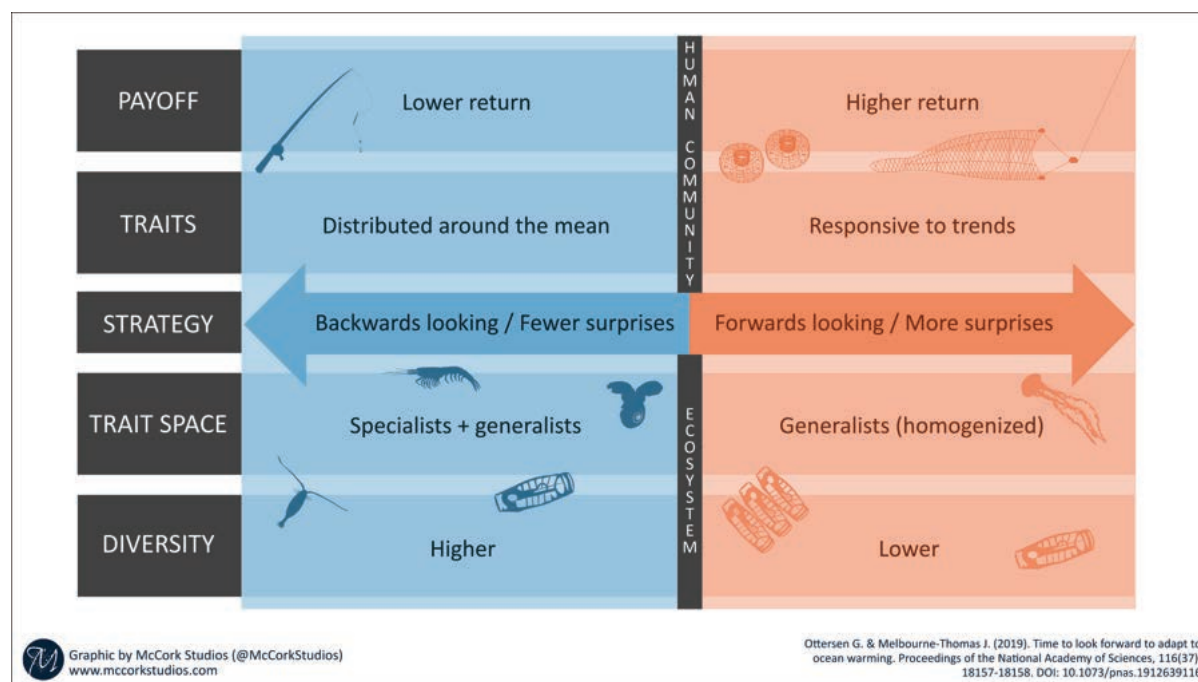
PAYOFF

Lower return

HUMAN COMMUNITY

Higher return

TRAITS

Distributed around the mean

Responsive to trends

STRATEGY

Backwards looking / Fewer surprises

Forwards looking / More surprises

TRAIT SPACE

Specialists + generalists

ECOSYSTEM

Generalists (homogenized)

DIVERSITY

Higher

Lower

Graphic by McCork Studios (@McCorkStudios)
www.mccorkstudios.com

Ottersen G. & Melbourne-Thomas J. (2019). Time to look forward to adapt to ocean warming. Proceedings of the National Academy of Sciences, 116(37) 18157-18158. DOI: 10.1073/pnas.191263911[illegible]